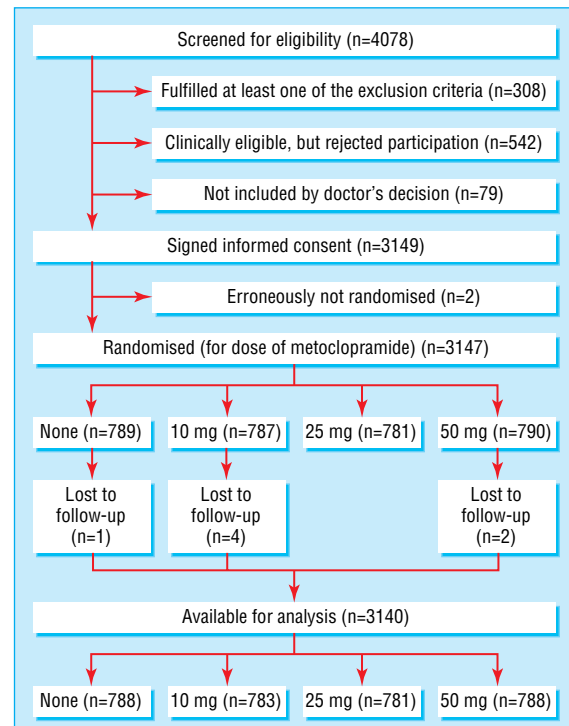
Screened for eligibility (n=4078)

Fulfilled at least one of the exclusion criteria (n=308)

Clinically eligible, but rejected participation (n=542)

Not included by doctor's decision (n=79)

Signed informed consent (n=3149)

Erroneously not randomised (n=2)

Randomised (for dose of metoclopramide) (n=3147)

None (n=789)

10 mg (n=787)

25 mg (n=781)

50 mg (n=790)

Lost to follow-up (n=1)

Lost to follow-up (n=4)

Lost to follow-up (n=2)

Available for analysis (n=3140)

None (n=788)

10 mg (n=783)

25 mg (n=781)

50 mg (n=788)